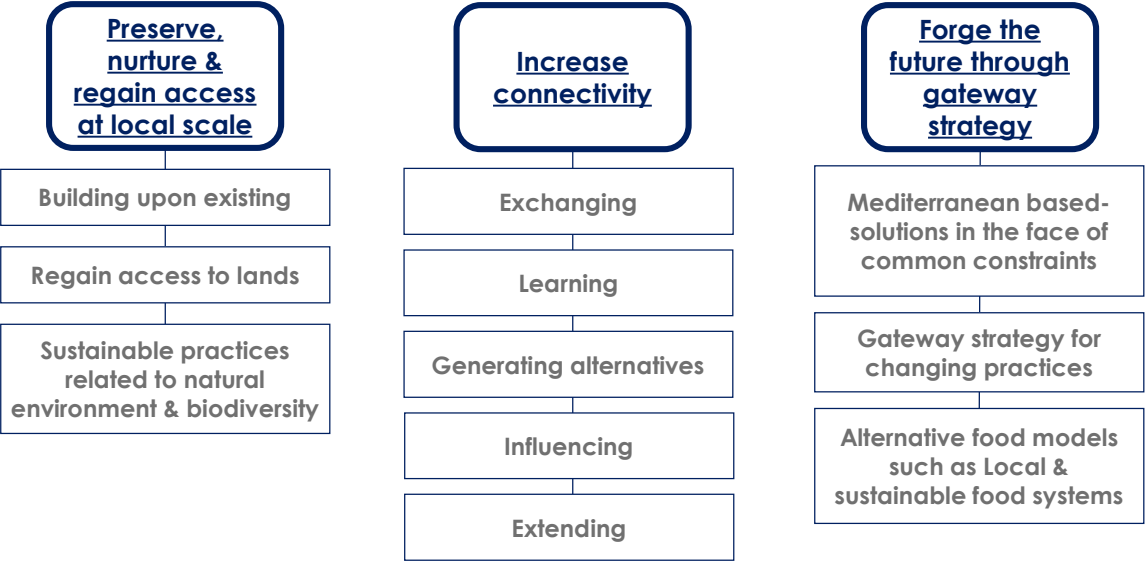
Preserve, nurture & regain access at local scale

Building upon existing

Regain access to lands

Sustainable practices related to natural environment & biodiversity

Increase connectivity

Exchanging

Learning

Generating alternatives

Influencing

Extending

Forge the future through gateway strategy

Mediterranean based-solutions in the face of common constraints

Gateway strategy for changing practices

Alternative food models such as Local & sustainable food systems